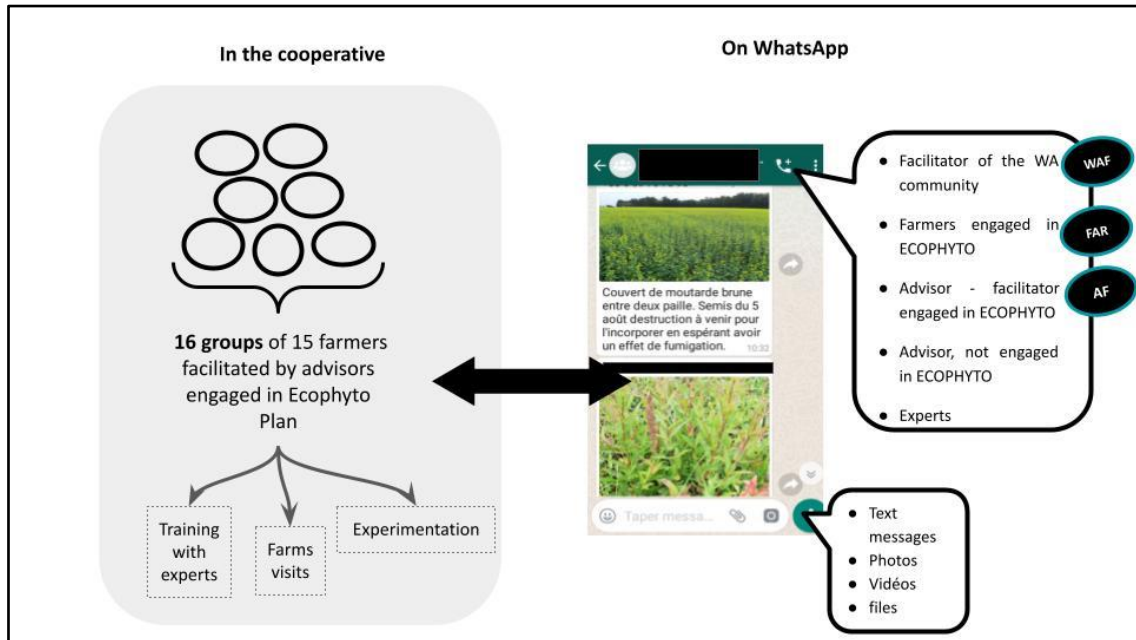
In the cooperative

On WhatsApp

16 groups of 15 farmers facilitated by advisors engaged in Ecophyto Plan

Training with experts

Farms visits

Experimentation

Couvert de moutarde brune entre deux paille. Semis du 5 août destruction à venir pour l'incorporer en espérant avoir un effet de fumigation. 10:32

Taper messa...

- Facilitator of the WA community
- Farmers engaged in ECOPHYTO
- Advisor - facilitator engaged in ECOPHYTO
- Advisor, not engaged in ECOPHYTO
- Experts

WAF

FAR

AF

- Text messages
- Photos
- Vidéos
- files